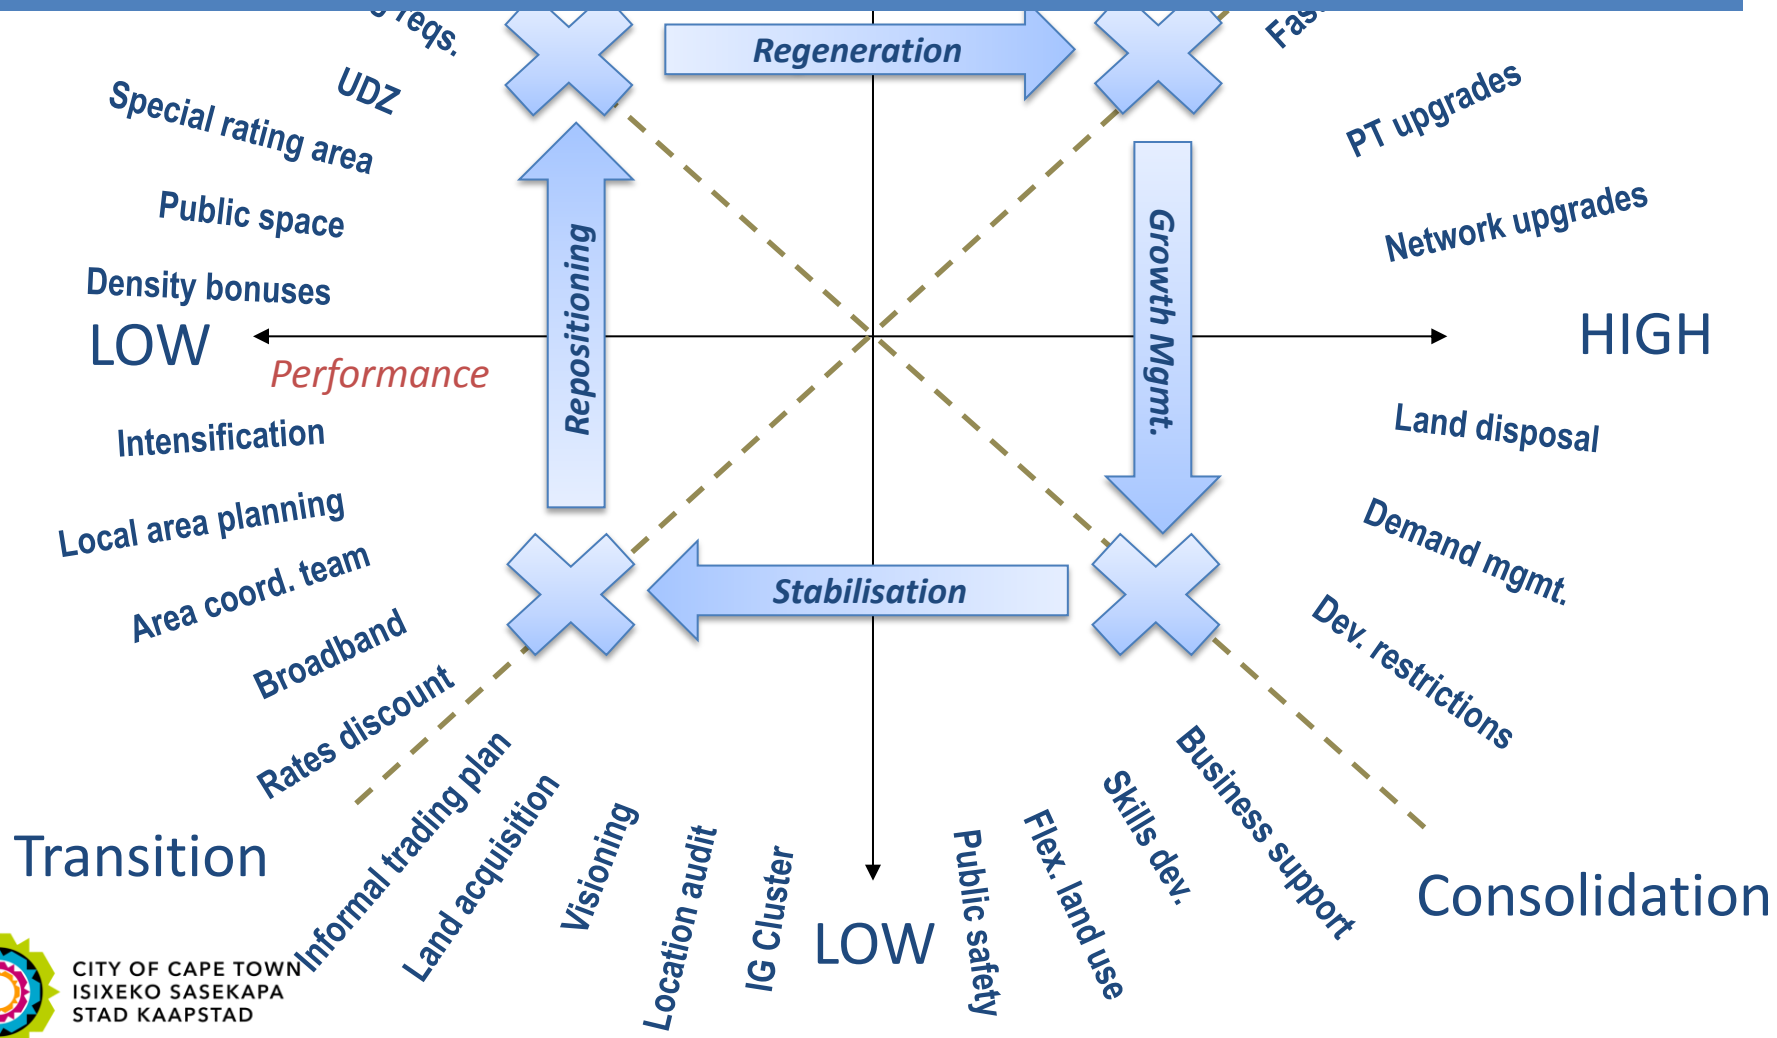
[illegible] reqs.

UDZ

Special rating area

Public space

Density bonuses

Regeneration

Fas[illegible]

PT upgrades

Network upgrades

Repositioning

Growth Mgmt.

LOW

Performance

HIGH

Intensification

Local area planning

Area coord. team

Broadband

Rates discount

Land disposal

Demand mgmt.

Dev. restrictions

Stabilisation

Transition

Informal trading plan

Land acquisition

Visioning

Location audit

IG Cluster

LOW

Public safety

Flex. land use

Skills dev.

Business support

Consolidation

CITY OF CAPE TOWN
ISIXEKO SASEKAPA
STAD KAAPSTAD